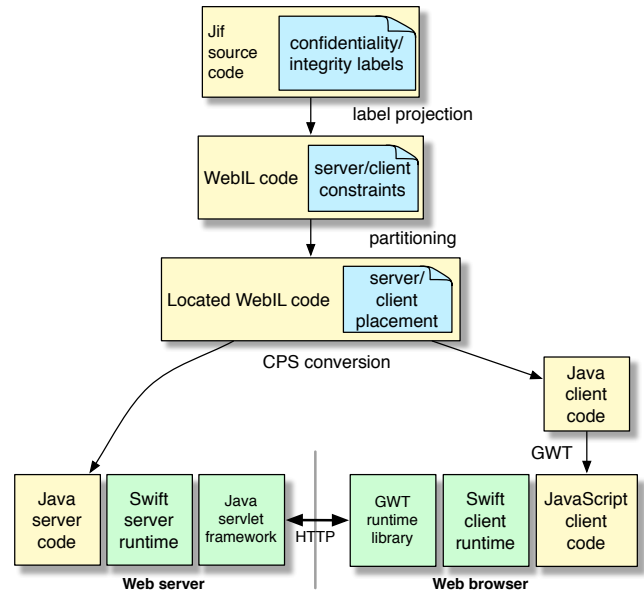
Jif source code

confidentiality/ integrity labels

label projection

WebIL code

server/client constraints

partitioning

Located WebIL code

server/ client placement

CPS conversion

Java client code

GWT

Java server code

Swift server runtime

Java servlet framework

HTTP

GWT runtime library

Swift client runtime

JavaScript client code

Web server

Web browser